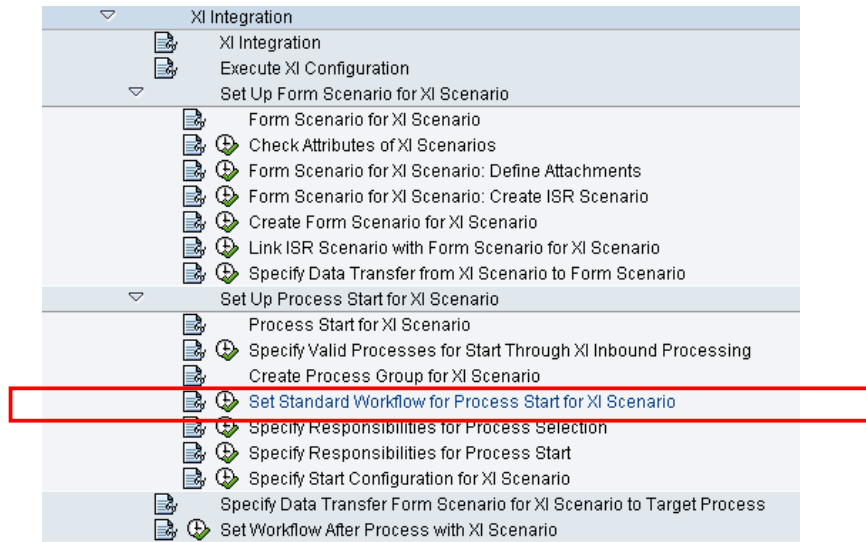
XI Integration
XI Integration
Execute XI Configuration
Set Up Form Scenario for XI Scenario
Form Scenario for XI Scenario
Check Attributes of XI Scenarios
Form Scenario for XI Scenario: Define Attachments
Form Scenario for XI Scenario: Create ISR Scenario
Create Form Scenario for XI Scenario
Link ISR Scenario with Form Scenario for XI Scenario
Specify Data Transfer from XI Scenario to Form Scenario
Set Up Process Start for XI Scenario
Process Start for XI Scenario
Specify Valid Processes for Start Through XI Inbound Processing
Create Process Group for XI Scenario
Set Standard Workflow for Process Start for XI Scenario
Specify Responsibilities for Process Selection
Specify Responsibilities for Process Start
Specify Start Configuration for XI Scenario
Specify Data Transfer Form Scenario for XI Scenario to Target Process
Set Workflow After Process with XI Scenario